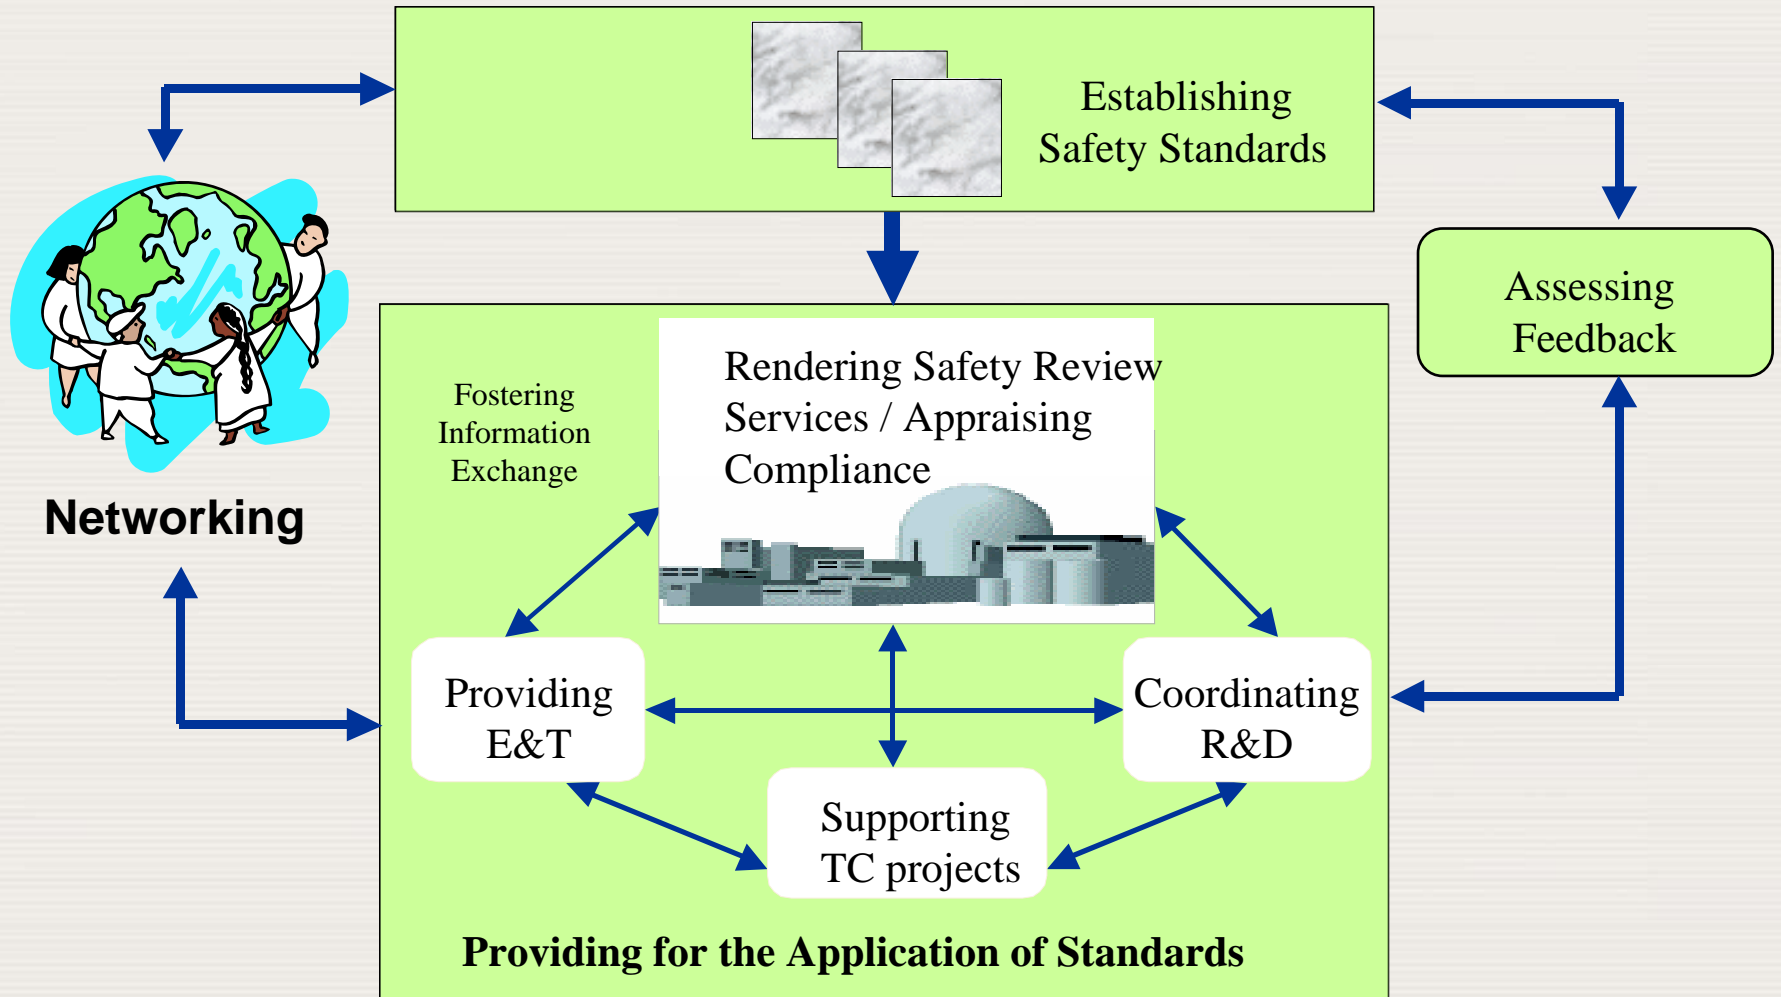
Establishing Safety Standards

Networking

Assessing Feedback

Fostering Information Exchange

Rendering Safety Review Services / Appraising Compliance

Providing E&T

Coordinating R&D

Supporting TC projects

Providing for the Application of Standards